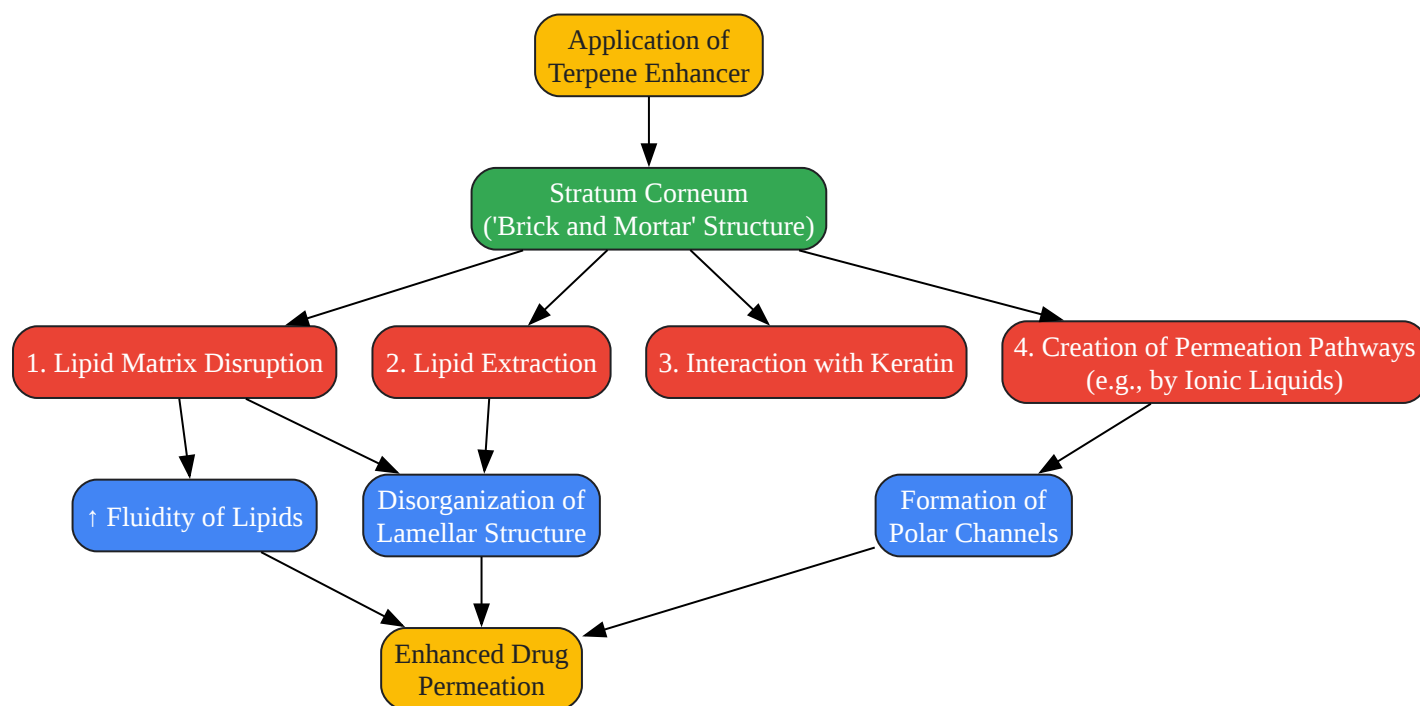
Application of Terpene Enhancer

Stratum Corneum ('Brick and Mortar' Structure)

1. Lipid Matrix Disruption

2. Lipid Extraction

3. Interaction with Keratin

4. Creation of Permeation Pathways (e.g., by Ionic Liquids)

↑ Fluidity of Lipids

Disorganization of Lamellar Structure

Formation of Polar Channels

Enhanced Drug Permeation